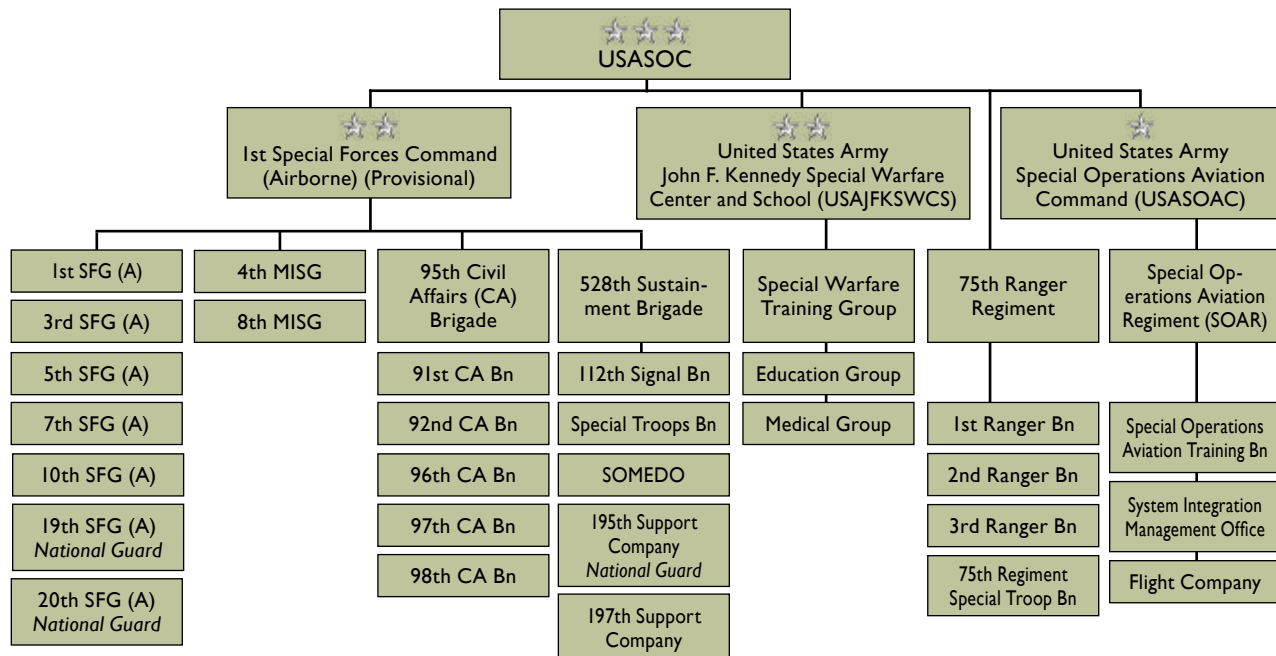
USASOC

1st Special Forces Command (Airborne) (Provisional)

United States Army John F. Kennedy Special Warfare Center and School (USAJFKSWCS)

United States Army Special Operations Aviation Command (USASOAC)

1st SFG (A)
3rd SFG (A)
5th SFG (A)
7th SFG (A)
10th SFG (A)
19th SFG (A) *National Guard*
20th SFG (A) *National Guard*

4th MISG
8th MISG

95th Civil Affairs (CA) Brigade
91st CA Bn
92nd CA Bn
96th CA Bn
97th CA Bn
98th CA Bn

528th Sustainment Brigade
112th Signal Bn
Special Troops Bn
SOMEDO
195th Support Company *National Guard*
197th Support Company

Special Warfare Training Group
Education Group
Medical Group

75th Ranger Regiment
1st Ranger Bn
2nd Ranger Bn
3rd Ranger Bn
75th Regiment Special Troop Bn

Special Operations Aviation Regiment (SOAR)
Special Operations Aviation Training Bn
System Integration Management Office
Flight Company